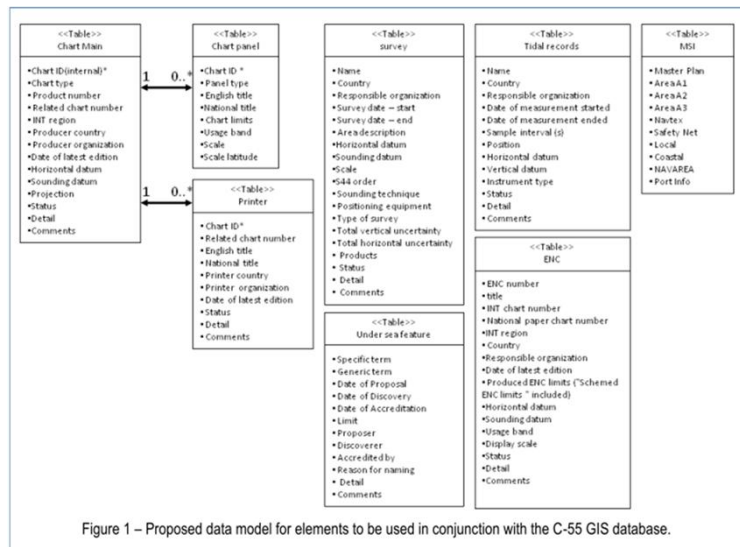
<<Table>>
Chart Main

•Chart ID(internal)*
•Chart type
•Product number
•Related chart number
•INT region
•Producer country
•Producer organization
•Date of latest edition
•Horizontal datum
•Sounding datum
•Projection
•Status
•Detail
•Comments

1 0..*

<<Table>>
Chart panel

•Chart ID *
•Panel type
•English title
•National title
•Chart limits
•Usage band
•Scale
•Scale latitude

1 0..*

<<Table>>
Printer

•Chart ID*
•Related chart number
•English title
•National title
•Printer country
•Printer organization
•Date of latest edition
•Status
•Detail
•Comments

<<Table>>
survey

•Name
•Country
•Responsible organization
•Survey date – start
•Survey date – end
•Area description
•Horizontal datum
•Sounding datum
•Scale
•S44 order
•Sounding technique
•Positioning equipment
•Type of survey
•Total vertical uncertainty
•Total horizontal uncertainty
•Products
•Status
•Detail
•Comments

<<Table>>
Under sea feature

•Specific term
•Generic term
•Date of Proposal
•Date of Discovery
•Date of Accreditation
•Limit
•Proposer
•Discoverer
•Accredited by
•Reason for naming
•Detail
•Comments

<<Table>>
Tidal records

•Name
•Country
•Responsible organization
•Date of measurement started
•Date of measurement ended
•Sample interval (s)
•Position
•Horizontal datum
•Vertical datum
•Instrument type
•Status
•Detail
•Comments

<<Table>>
ENC

•ENC number
•title
•INT chart number
•National paper chart number
•INT region
•Country
•Responsible organization
•Date of latest edition
•Produced ENC limits ("Schemed ENC limits " included)
•Horizontal datum
•Sounding datum
•Usage band
•Display scale
•Status
•Detail
•Comments

<<Table>>
MSI

•Master Plan
•AreaA1
•AreaA2
•AreaA3
•Navtex
•Safety Net
•Local
•Coastal
•NAVAREA
•Port Info

Figure 1 – Proposed data model for elements to be used in conjunction with the C-55 GIS database.